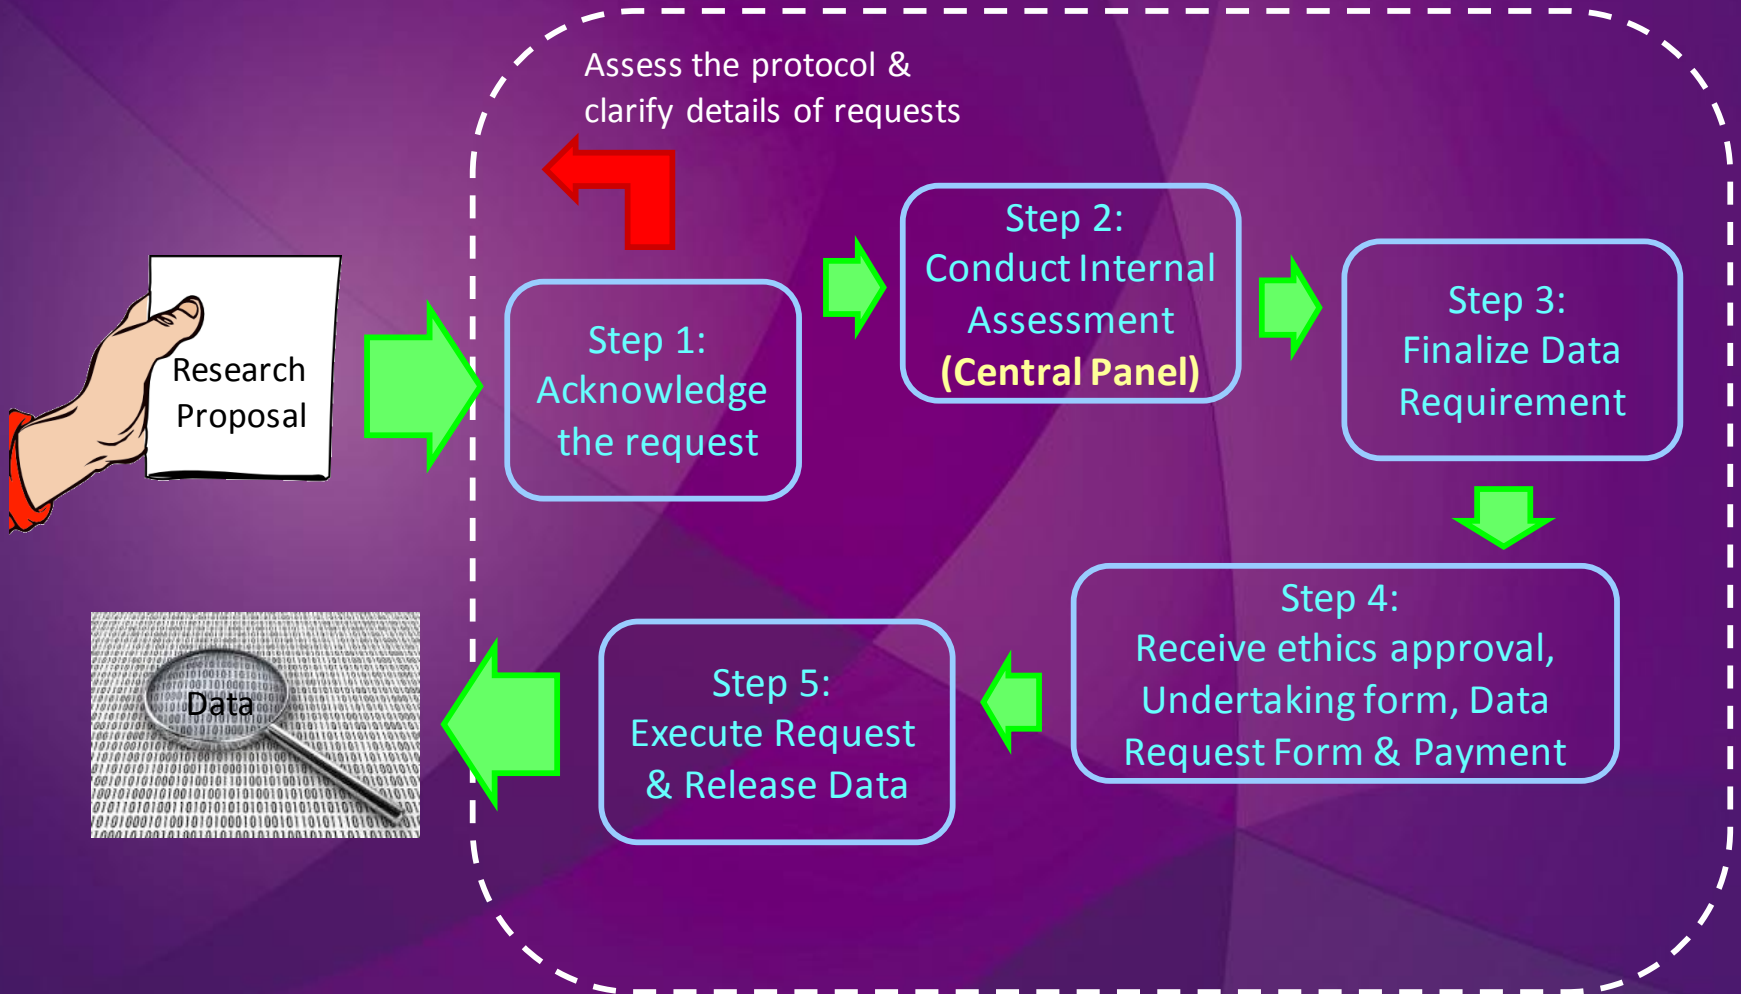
Research Proposal

Assess the protocol & clarify details of requests

Step 1: Acknowledge the request

Step 2: Conduct Internal Assessment (Central Panel)

Step 3: Finalize Data Requirement

Step 4: Receive ethics approval, Undertaking form, Data Request Form & Payment

Step 5: Execute Request & Release Data

Data